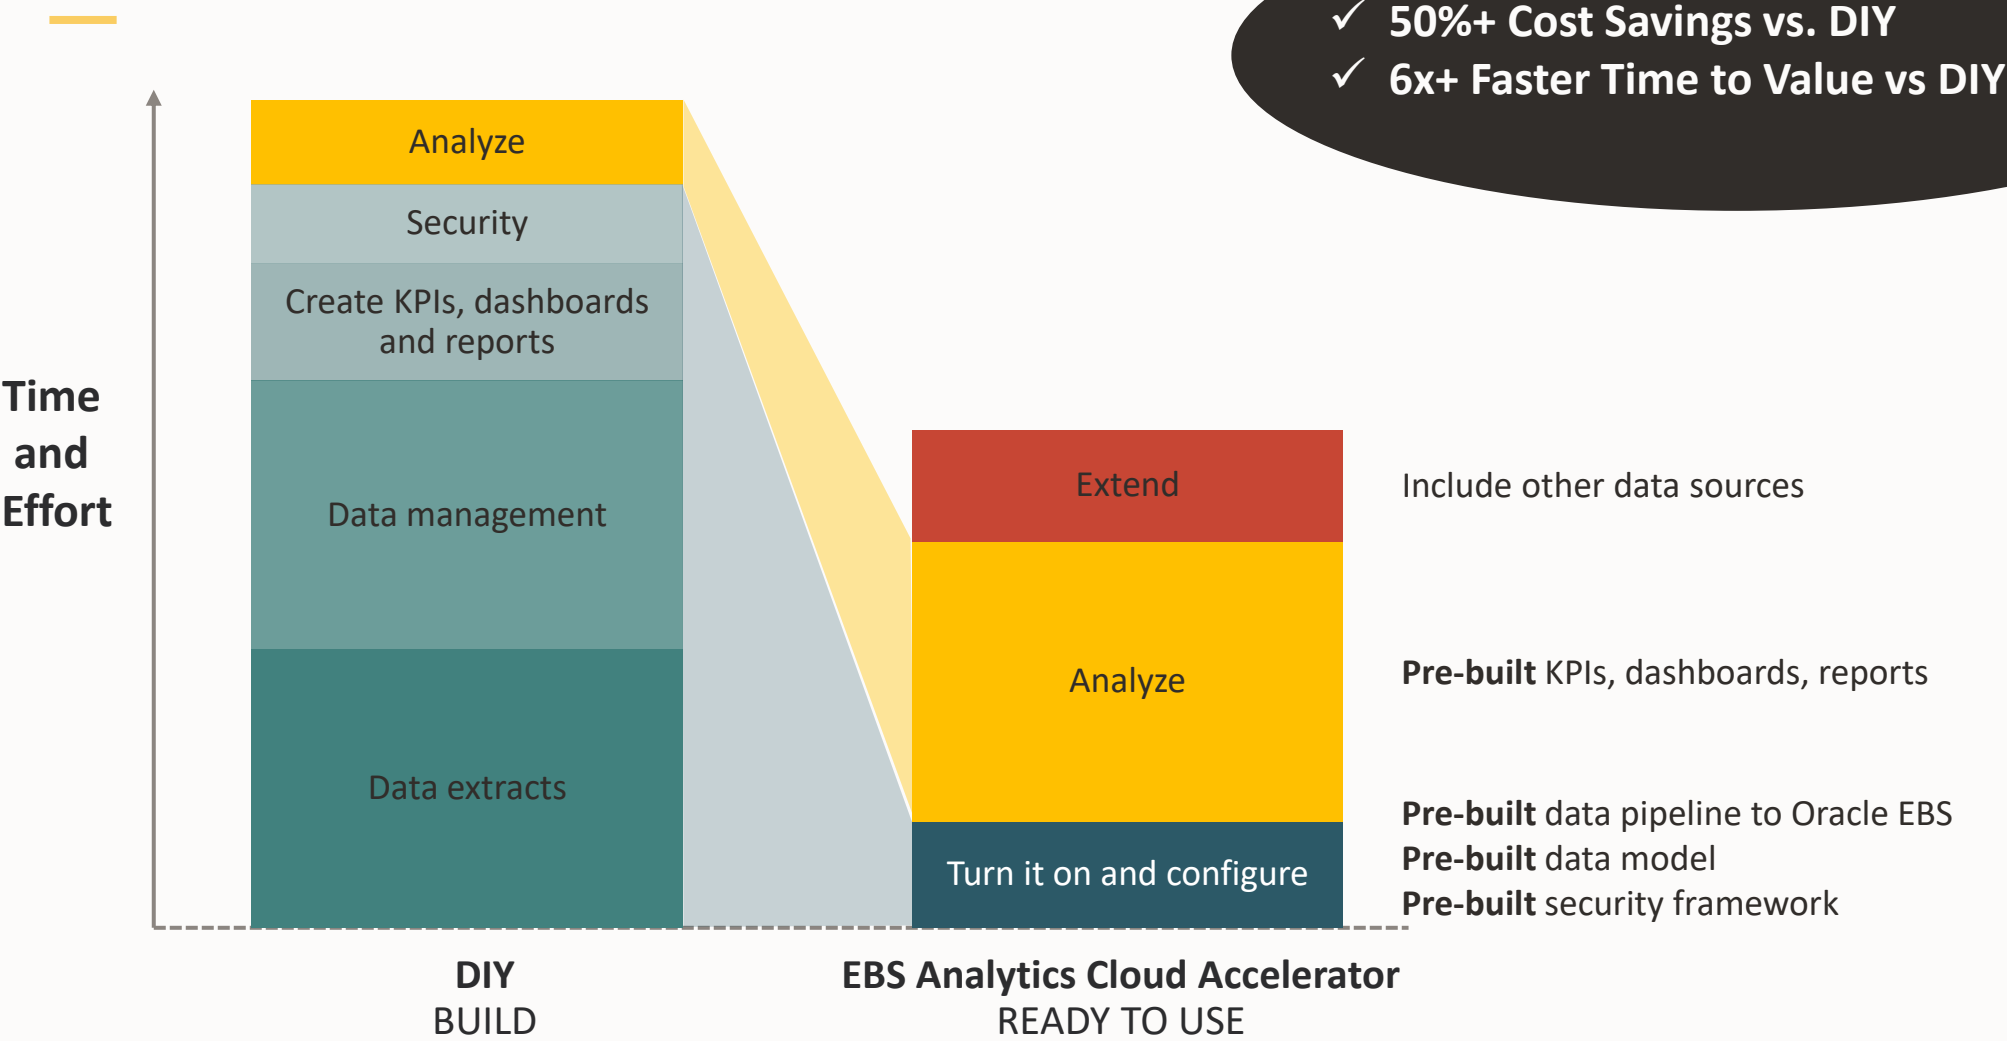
✓ 50%+ Cost Savings vs. DIY
✓ 6x+ Faster Time to Value vs DIY

Time and Effort

Analyze

Security

Create KPIs, dashboards and reports

Data management

Data extracts

Extend

Analyze

Turn it on and configure

Include other data sources

**Pre-built** KPIs, dashboards, reports

**Pre-built** data pipeline to Oracle EBS
**Pre-built** data model
**Pre-built** security framework

DIY
BUILD

EBS Analytics Cloud Accelerator
READY TO USE